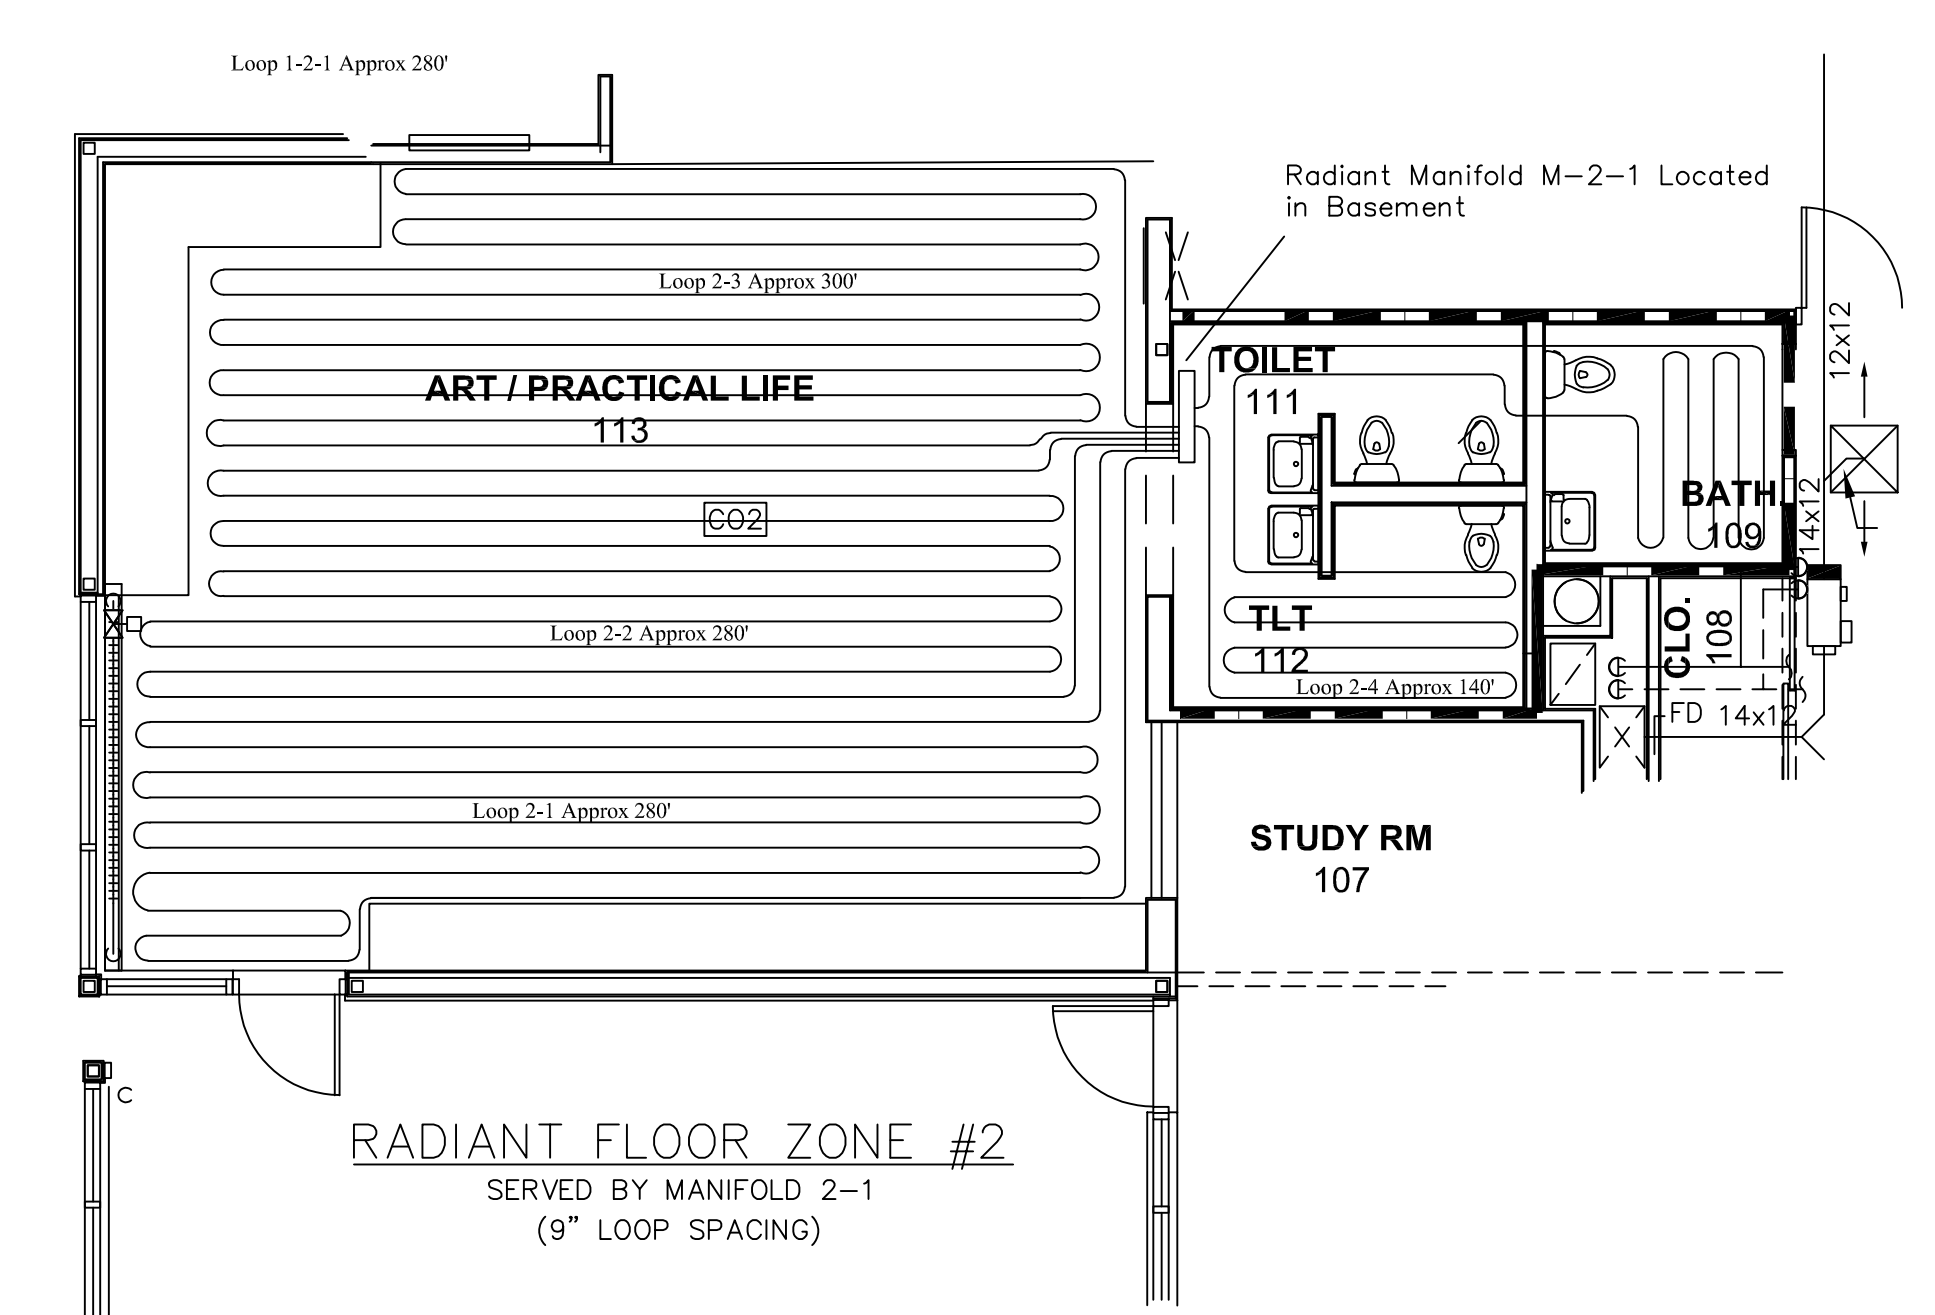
Loop 1-2-1 Approx 280'

Radiant Manifold M–2–1 Located in Basement

Loop 2-3 Approx 300'

ART / PRACTICAL LIFE
113

CO2

TOILET
111

12x12

BATH.
109

14x12

Loop 2-2 Approx 280'

TLT
112

Loop 2-4 Approx 140'

CLO.
108

FD 14x12

Loop 2-1 Approx 280'

STUDY RM
107

C

RADIANT FLOOR ZONE #2
SERVED BY MANIFOLD 2–1
(9" LOOP SPACING)